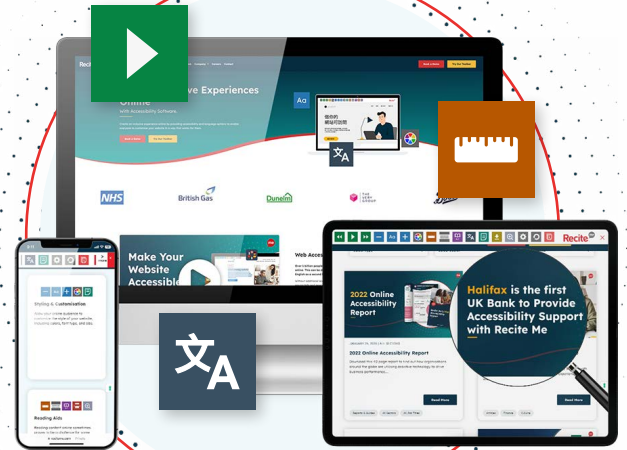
Recite

ve Experiences

Online

with Accessibility Software

Aa

NHS

British Gas

Dunelm

Make Your Website Accessible

Web Acces

Styling & Customisation

Reading Aids

Recite

2022 Online Accessibility Report

2022 Online Accessibility Report

Read More

Halifax is the first UK Bank to Provide Accessibility Support with Recite Me

Read More